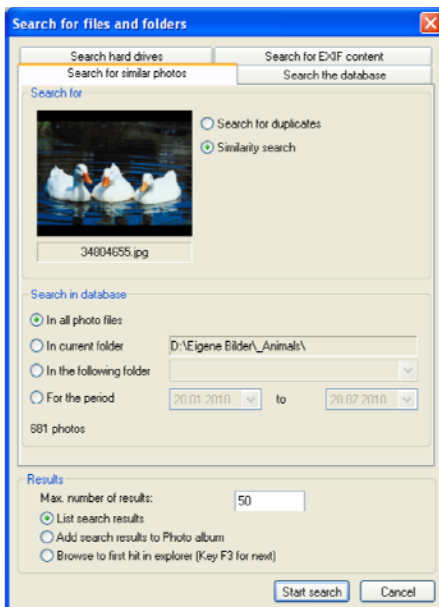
Search for files and folders

Search hard drives
Search for EXIF content
Search for similar photos
Search the database

Search for

Search for duplicates
Similarity search

34804655.jpg

Search in database

In all photo files
In current folder
D:\Eigene Bilder\_Animals\
In the following folder
For the period
20.01.2010
to
20.07.2010
681 photos

Results

Max. number of results:
50
List search results
Add search results to Photo album
Browse to first hit in explorer (Key F3 for next)

Start search
Cancel